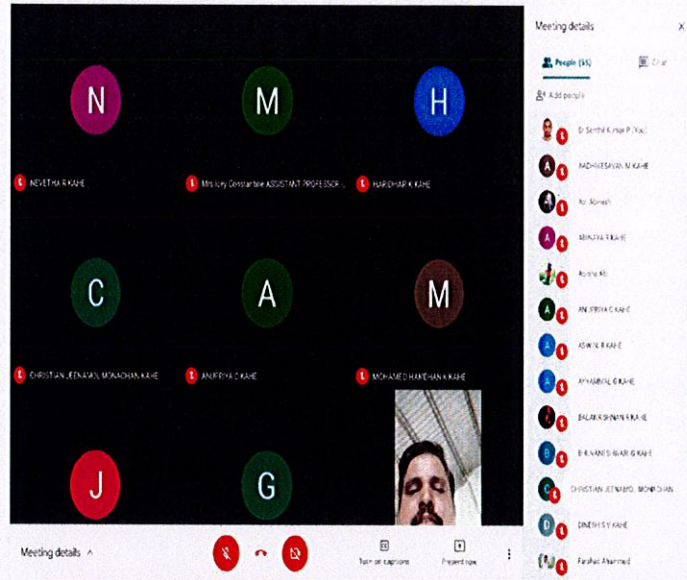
N

M

H

NEVETHA R KAHE

Mrs Icey Constantine ASSISTANT PROFESSOR ...

HARIDHAR K KAHE

C

A

M

CHRISTIAN JEENAMOL MONACHAN KAHE

ANUPRIYA C KAHE

MOHAMED HAMDHAN K KAHE

J

G

Meeting details

Turn on captions

Present now

Meeting details

People (65)

Chat

Add people

Dr Senthil Kumar P (You)

AADHIKESAVAN M KAHE

Ar. Mahesh

ABINAYA R KAHE

Abisha Ab

ANUPRIYA C KAHE

ASWIN R KAHE

AYYAMMAL G KAHE

BALAKRISHNAN R KAHE

B RAVANTH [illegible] G KAHE

CHRISTIAN JEENAMOL MONACHAN

DINESH S Y KAHE

Farshad Ahammed